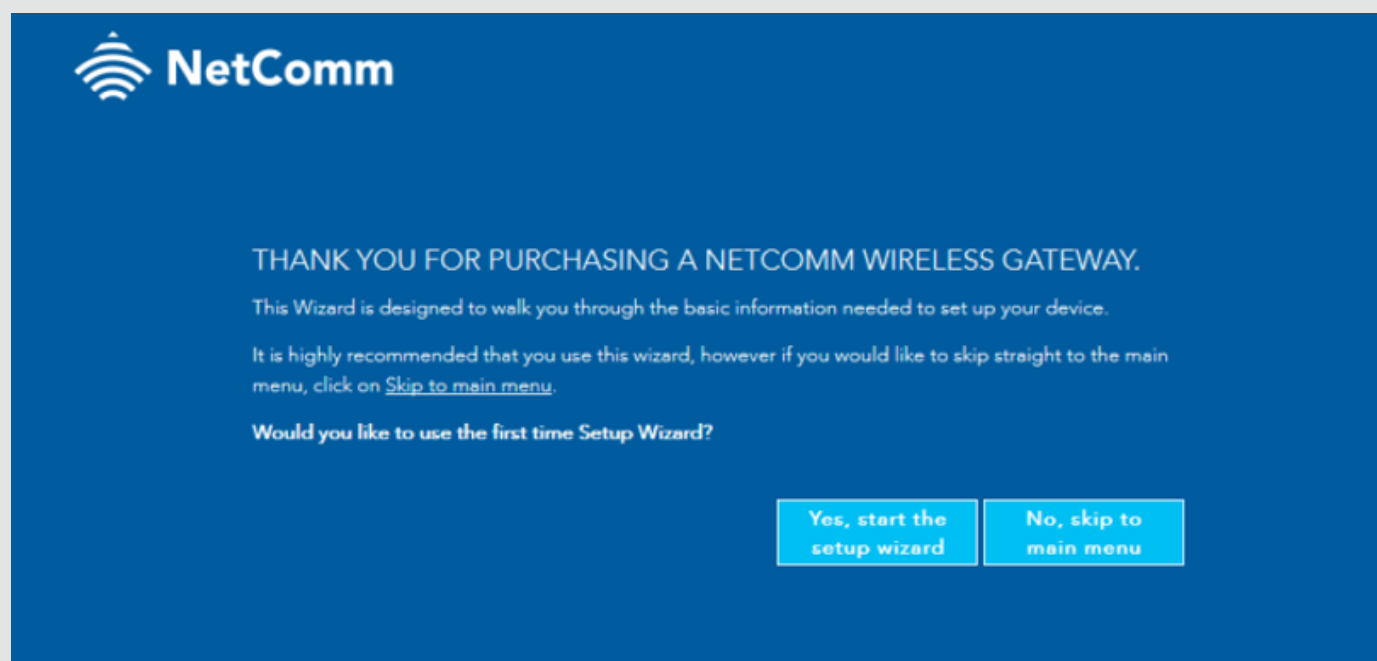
NetComm

THANK YOU FOR PURCHASING A NETCOMM WIRELESS GATEWAY.

This Wizard is designed to walk you through the basic information needed to set up your device.

It is highly recommended that you use this wizard, however if you would like to skip straight to the main menu, click on Skip to main menu.

Would you like to use the first time Setup Wizard?

Yes, start the setup wizard

No, skip to main menu